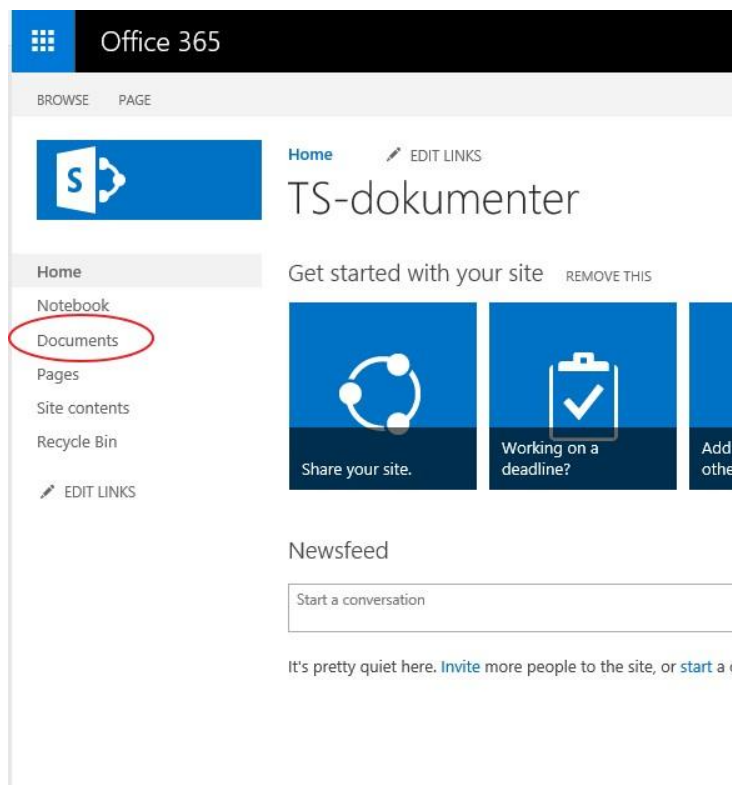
Office 365

BROWSE PAGE

S

Home EDIT LINKS

TS-dokumenter

Home
Notebook
Documents
Pages
Site contents
Recycle Bin

EDIT LINKS

Get started with your site REMOVE THIS

Share your site.

Working on a deadline?

Add othe

Newsfeed

Start a conversation

It's pretty quiet here. Invite more people to the site, or start a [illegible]